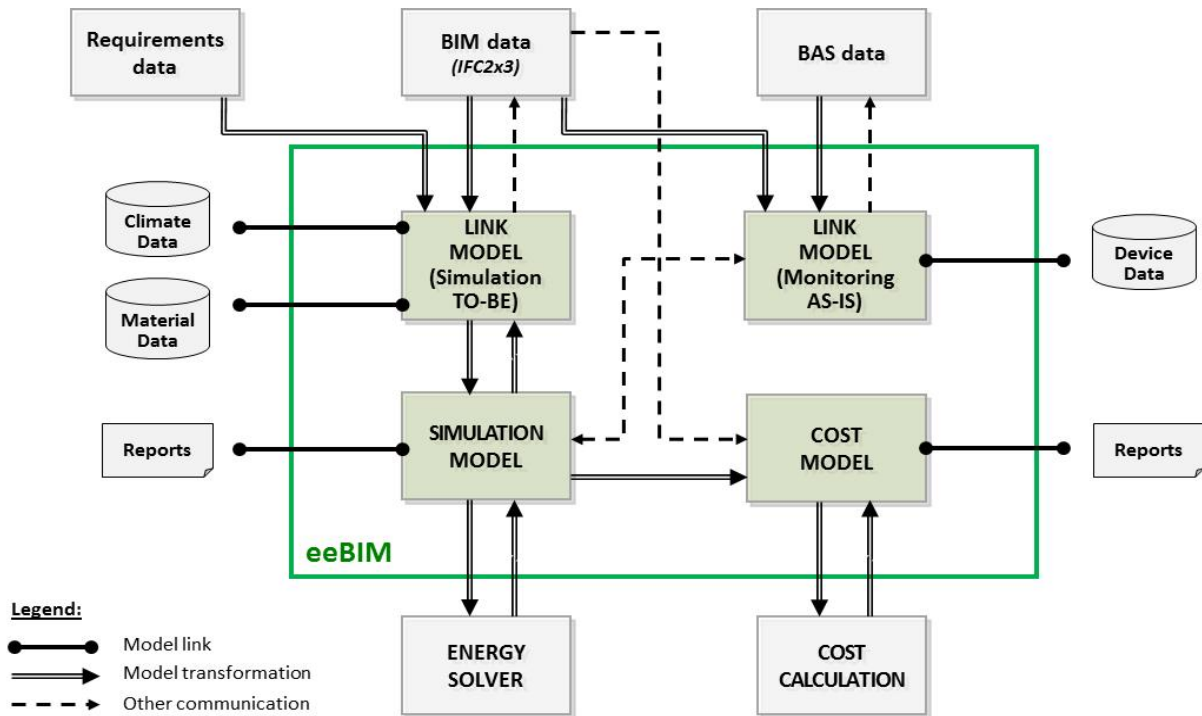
Requirements data

BIM data
(IFC2x3)

BAS data

Climate Data

Material Data

LINK MODEL (Simulation TO-BE)

LINK MODEL (Monitoring AS-IS)

Device Data

Reports

SIMULATION MODEL

COST MODEL

Reports

eeBIM

Legend:

Model link

Model transformation

Other communication

ENERGY SOLVER

COST CALCULATION